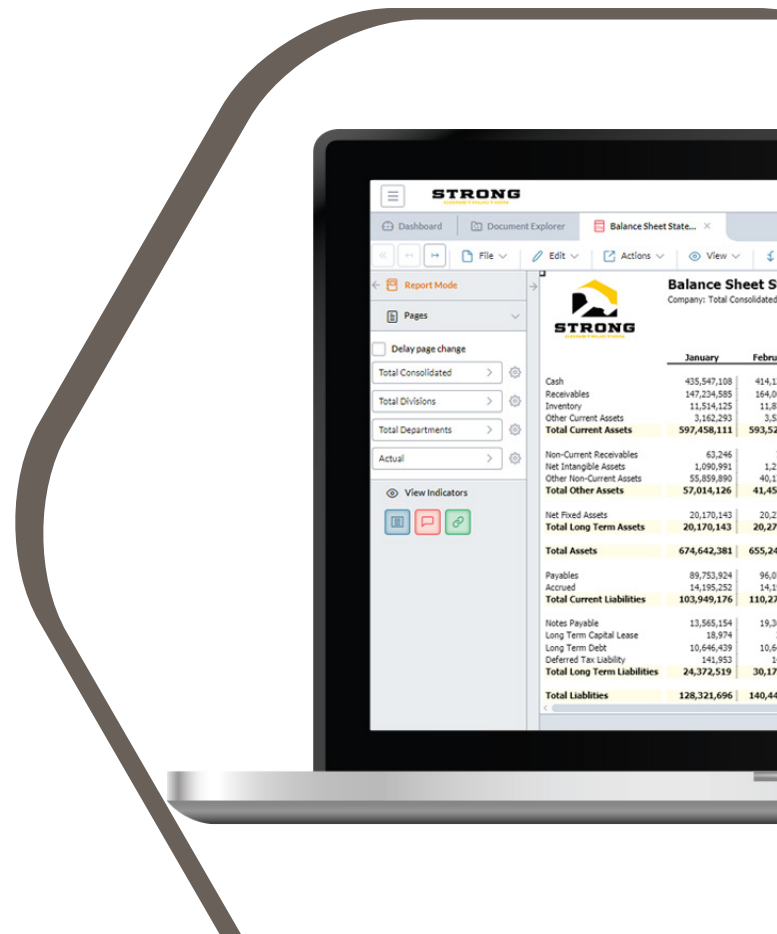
STRONG

Dashboard | Document Explorer | Balance Sheet State... ×

File | Edit | Actions | View

Report Mode

Pages

Delay page change

Total Consolidated

Total Divisions

Total Departments

Actual

View Indicators

STRONG

Balance Sheet S

Company: Total Consolidated

| | January | Febru |
|---|---|---|
| Cash | 435,547,108 | 414,1 |
| Receivables | 147,234,585 | 164,0 |
| Inventory | 11,514,125 | 11,8 |
| Other Current Assets | 3,162,293 | 3,5 |
| Total Current Assets | 597,458,111 | 593,52 |
| Non-Current Receivables | 63,246 | |
| Net Intangible Assets | 1,090,991 | 1,2 |
| Other Non-Current Assets | 55,859,890 | 40,1 |
| Total Other Assets | 57,014,126 | 41,45 |
| Net Fixed Assets | 20,170,143 | 20,2 |
| Total Long Term Assets | 20,170,143 | 20,27 |
| Total Assets | 674,642,381 | 655,24 |
| Payables | 89,753,924 | 96,0 |
| Accrued | 14,195,252 | 14,1 |
| Total Current Liabilities | 103,949,176 | 110,27 |
| Notes Payable | 13,565,154 | 19,3 |
| Long Term Capital Lease | 18,974 | |
| Long Term Debt | 10,646,439 | 10,6 |
| Deferred Tax Liability | 141,953 | 1 |
| Total Long Term Liabilities | 24,372,519 | 30,17 |
| Total Liablities | 128,321,696 | 140,44 |